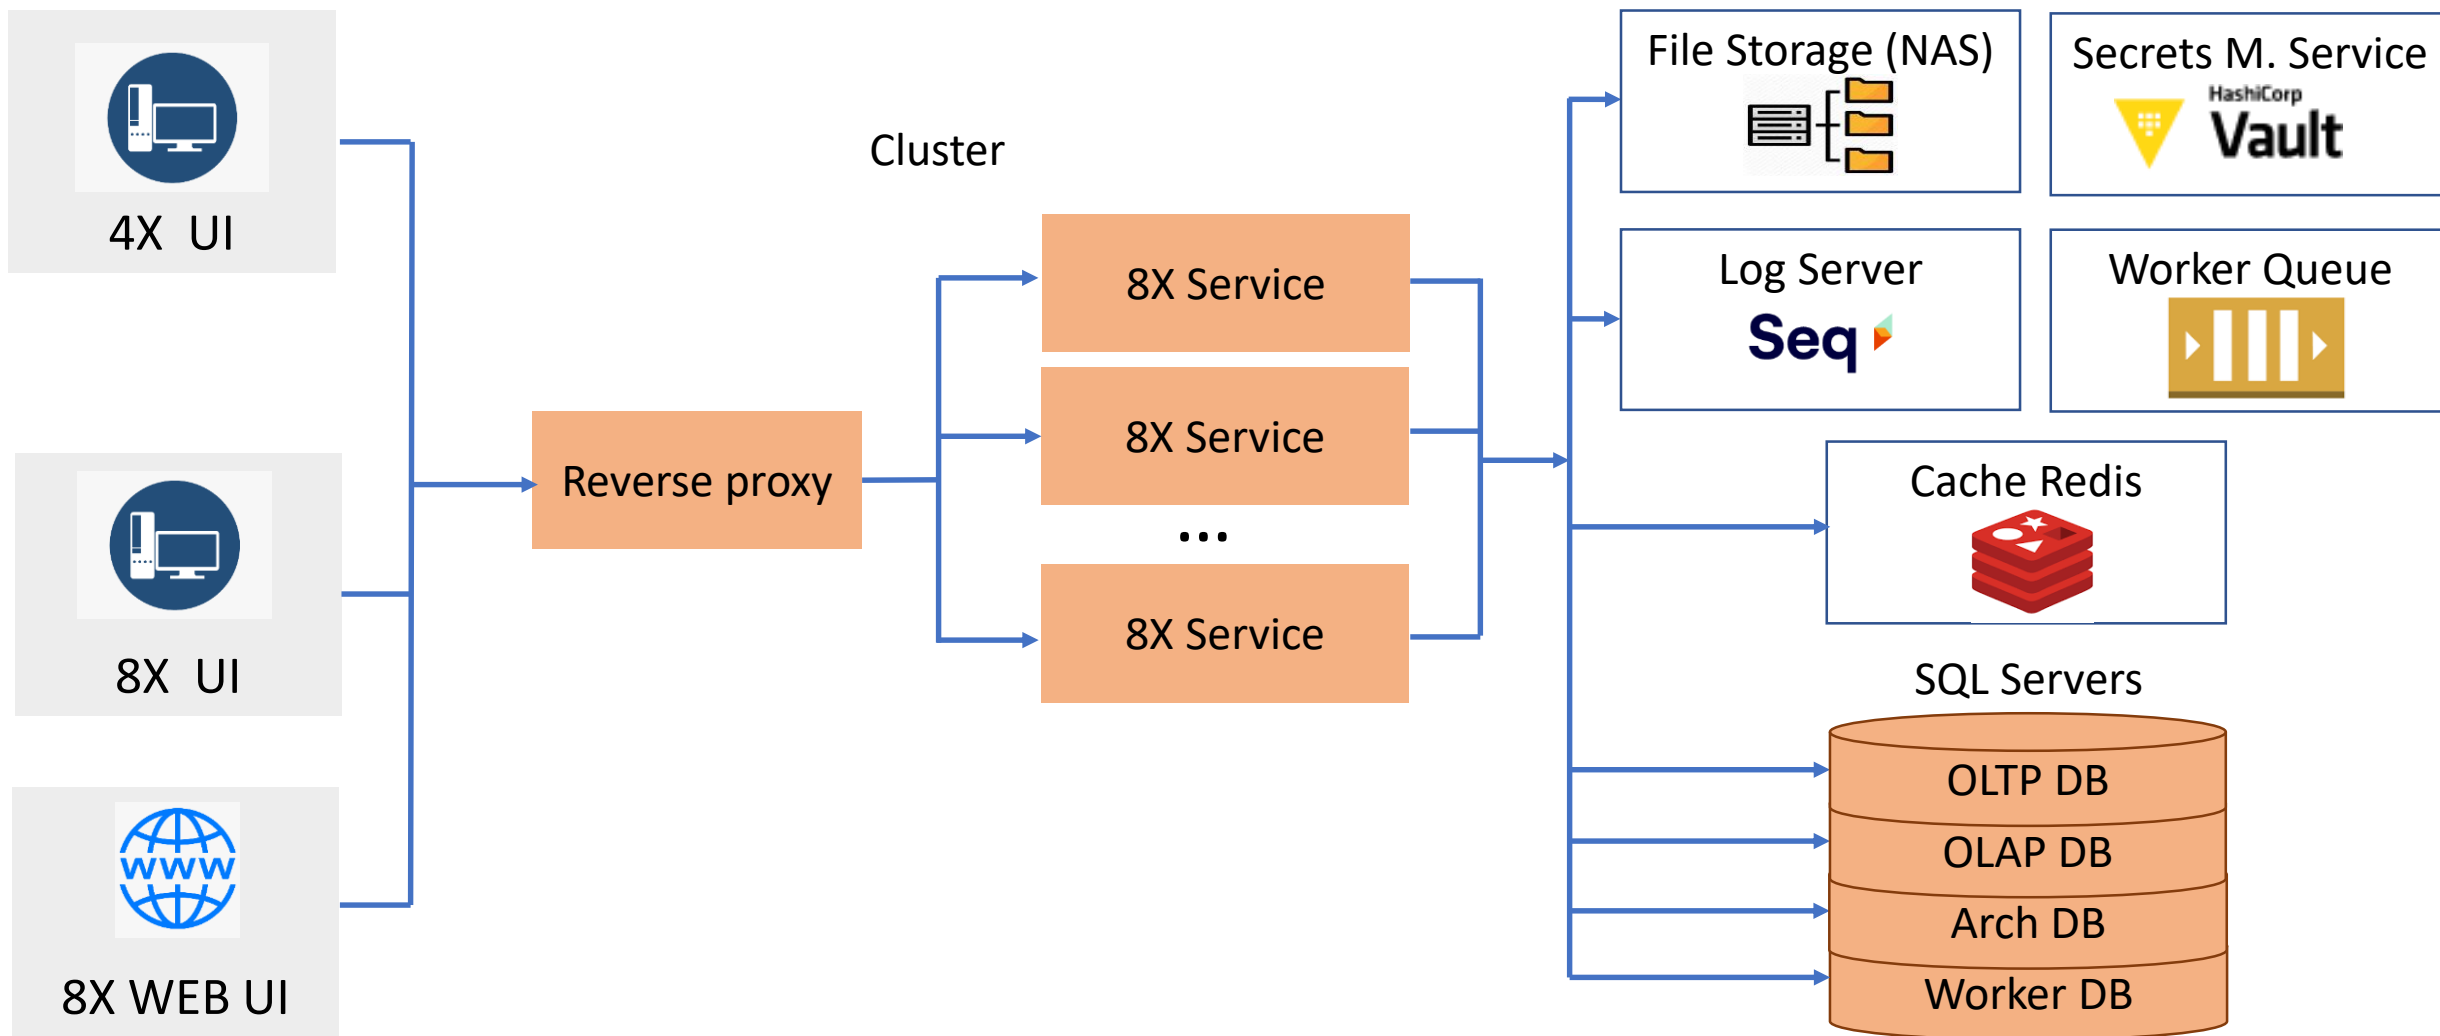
4X UI

8X UI

WWW

8X WEB UI

Reverse proxy

Cluster

8X Service

8X Service

...

8X Service

File Storage (NAS)

Secrets M. Service

HashiCorp

Vault

Log Server

Seq

Worker Queue

Cache Redis

SQL Servers

OLTP DB

OLAP DB

Arch DB

Worker DB